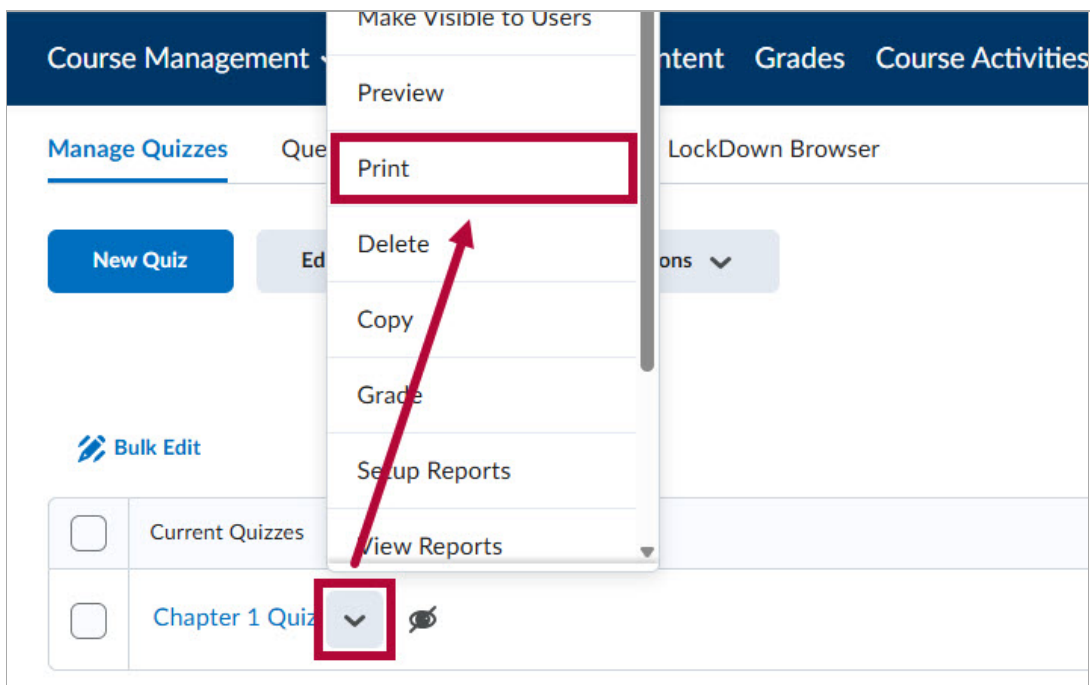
Course Management

Make Visible to Users

ntent Grades Course Activities

Manage Quizzes Que

Preview

Print

LockDown Browser

New Quiz Ed

Delete

ons

Copy

Grade

Bulk Edit

Setup Reports

Current Quizzes

View Reports

Chapter 1 Quiz